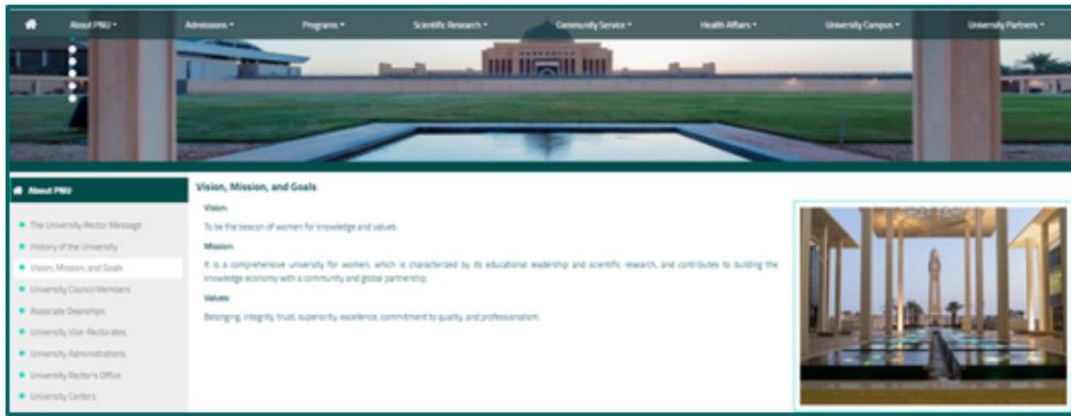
About PNU ▾ Admissions ▾ Programs ▾ Scientific Research ▾ Community Service ▾ Health Affairs ▾ University Campus ▾ University Partners ▾

About PNU

The University Rector Message
History of the University
Vision, Mission, and Goals
University Council Members
Associate Deanships
University Vice-Rectorates
University Administrations
University Rector's Office
University Centers

Vision, Mission, and Goals

Vision:

To be the beacon of women for knowledge and values.

Mission:

It is a comprehensive university for women, which is characterized by its educational leadership and scientific research, and contributes to building the knowledge economy with a community and global partnership.

Values

Belonging, integrity, trust, superiority, excellence, commitment to quality, and professionalism.